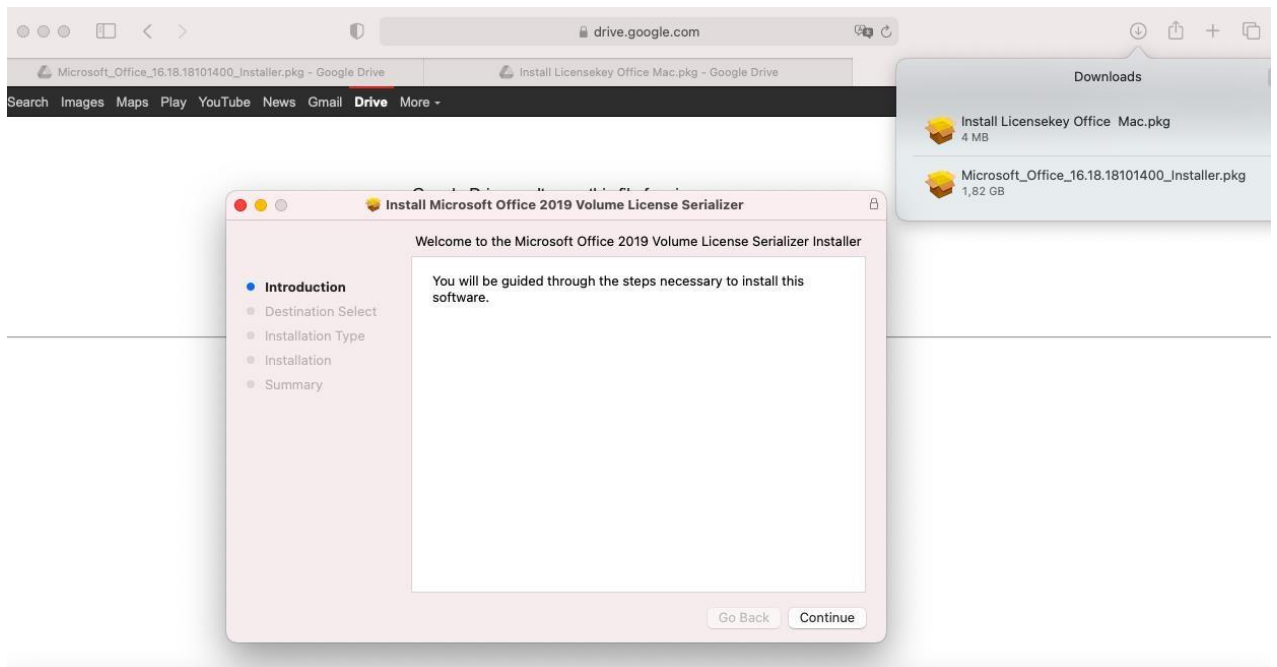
drive.google.com

Microsoft_Office_16.18.18101400_Installer.pkg - Google Drive

Install Licensekey Office Mac.pkg - Google Drive

Search Images Maps Play YouTube News Gmail Drive More -

Downloads

Install Licensekey Office Mac.pkg
4 MB

Microsoft_Office_16.18.18101400_Installer.pkg
1,82 GB

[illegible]

Install Microsoft Office 2019 Volume License Serializer

Welcome to the Microsoft Office 2019 Volume License Serializer Installer

Introduction
Destination Select
Installation Type
Installation
Summary

You will be guided through the steps necessary to install this software.

Go Back Continue